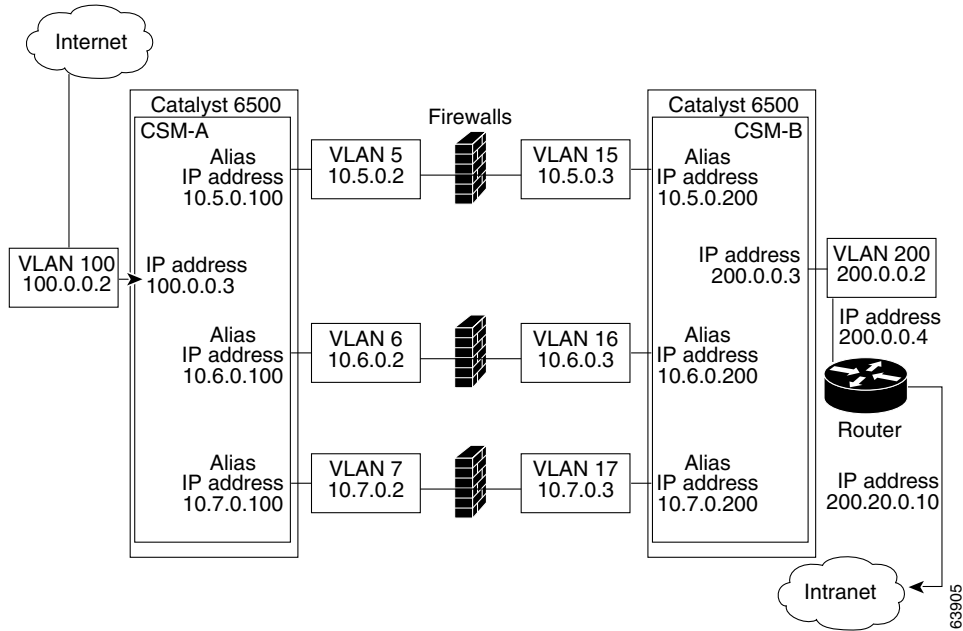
Internet

Catalyst 6500
CSM-A

Alias
IP address
10.5.0.100

VLAN 100
100.0.0.2

IP address
100.0.0.3

Alias
IP address
10.6.0.100

Alias
IP address
10.7.0.100

Firewalls

VLAN 5
10.5.0.2

VLAN 15
10.5.0.3

VLAN 6
10.6.0.2

VLAN 16
10.6.0.3

VLAN 7
10.7.0.2

VLAN 17
10.7.0.3

Catalyst 6500
CSM-B

Alias
IP address
10.5.0.200

IP address
200.0.0.3

VLAN 200
200.0.0.2

IP address
200.0.0.4

Alias
IP address
10.6.0.200

Router

Alias
IP address
10.7.0.200

IP address
200.20.0.10

Intranet

63905